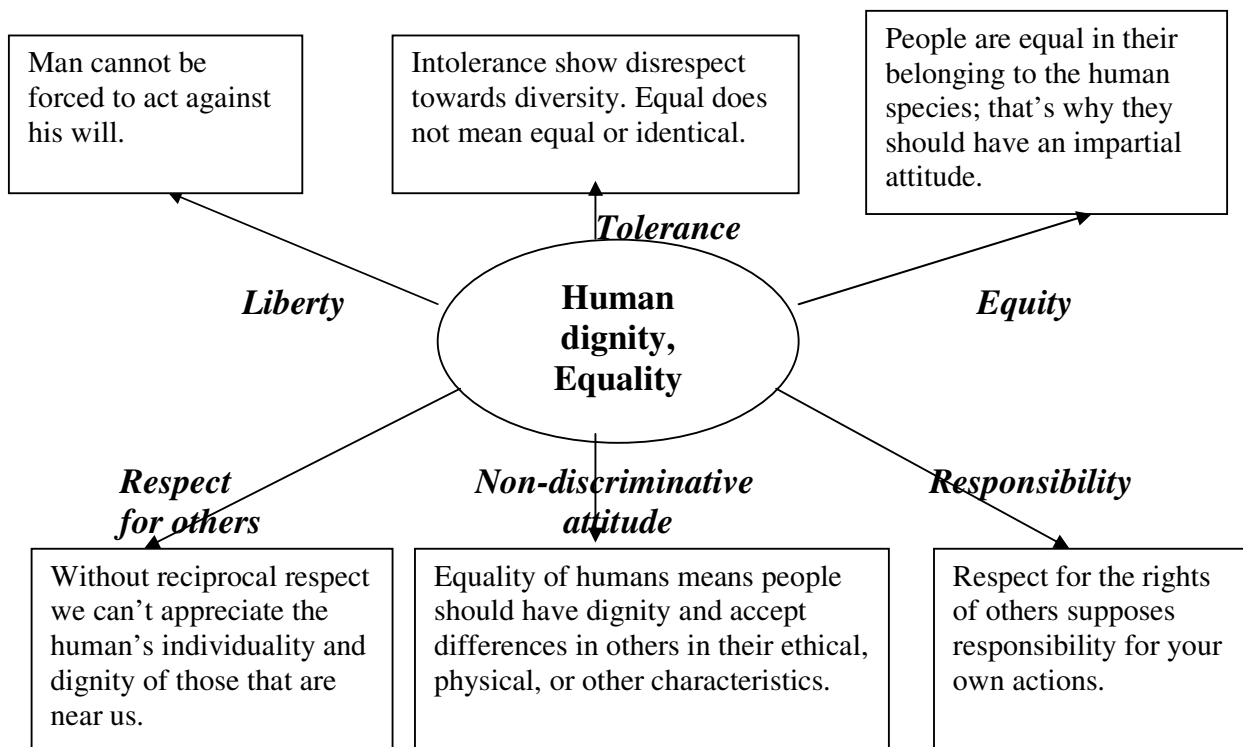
Man cannot be forced to act against his will.

Intolerance show disrespect towards diversity. Equal does not mean equal or identical.

People are equal in their belonging to the human species; that's why they should have an impartial attitude.

Tolerance

Liberty

Human dignity, Equality

Equity

Respect for others

Non-discriminative attitude

Responsibility

Without reciprocal respect we can't appreciate the human's individuality and dignity of those that are near us.

Equality of humans means people should have dignity and accept differences in others in their ethical, physical, or other characteristics.

Respect for the rights of others supposes responsibility for your own actions.